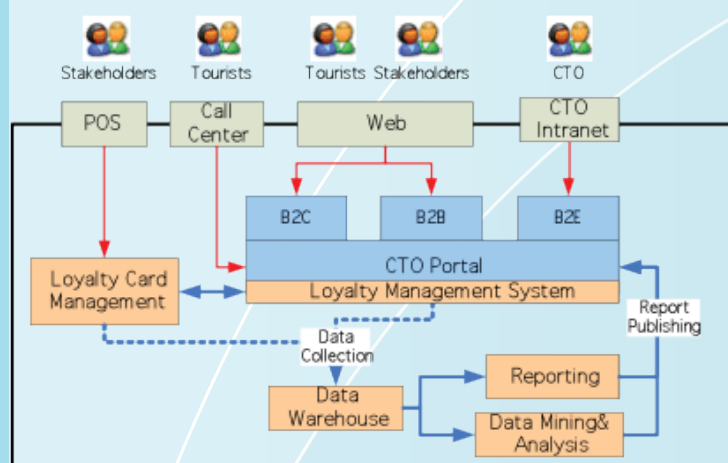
Stakeholders
Tourists
Tourists
Stakeholders
CTO

POS
Call Center
Web
CTO Intranet

B2C
B2B
B2E

CTO Portal
Loyalty Management System

Loyalty Card Management

Report Publishing

Data Collection

Data Warehouse

Reporting

Data Mining& Analysis